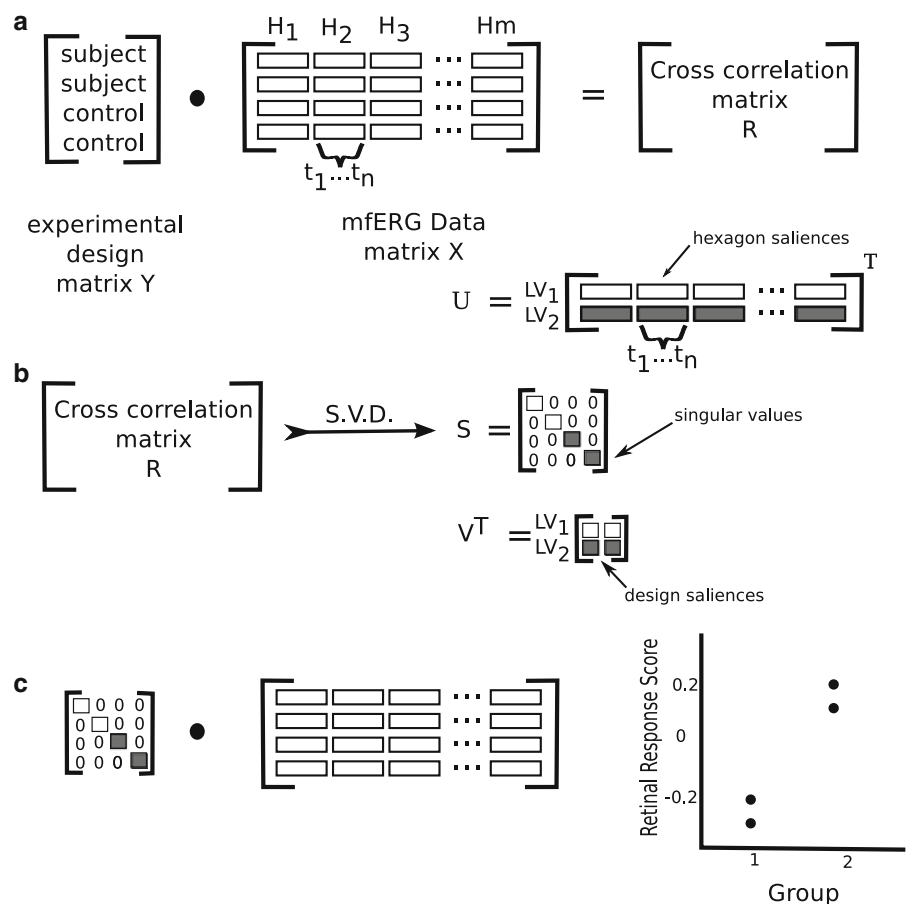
a

subject
subject
control
control

•

H1 H2 H3 ··· Hm

$t_1 \dots t_n$

=

Cross correlation
matrix
R

experimental
design
matrix Y

mfERG Data
matrix X

hexagon saliences

U = $LV_1$ $LV_2$ T

$t_1 \dots t_n$

b

Cross correlation
matrix
R

S.V.D.

S =
0 0 0
0 0 0
0 0 0
0 0 0

singular values

$V^T$ = $LV_1$ $LV_2$

design saliences

c

0 0 0
0 0 0
0 0 0
0 0 0

•

Retinal Response Score

0.2

0

-0.2

1 2

Group